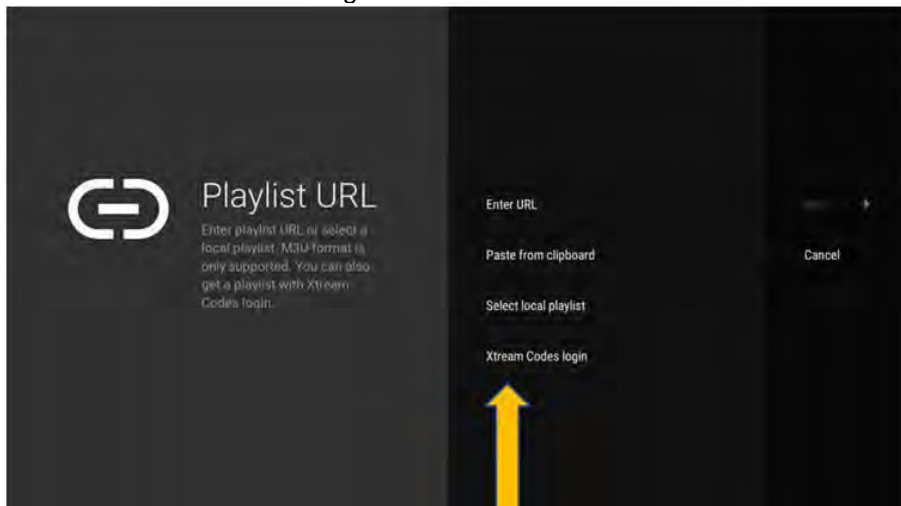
Playlist URL

Enter playlist URL or select a local playlist. M3U format is only supported. You can also get a playlist with Xtream Codes login.

Enter URL

Paste from clipboard

Select local playlist

Xtream Codes login

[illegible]

Cancel